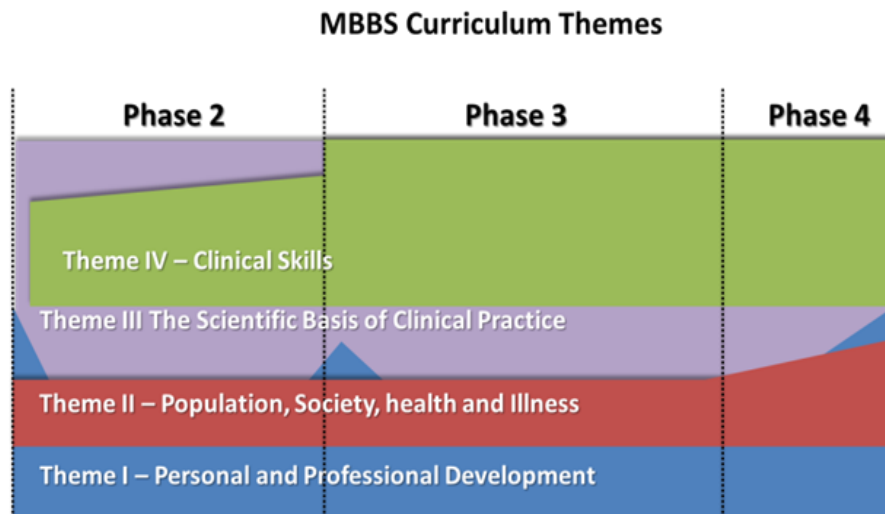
MBBS Curriculum Themes

Phase 2

Phase 3

Phase 4

Theme IV – Clinical Skills

Theme III The Scientific Basis of Clinical Practice

Theme II – Population, Society, health and Illness

Theme I – Personal and Professional Development